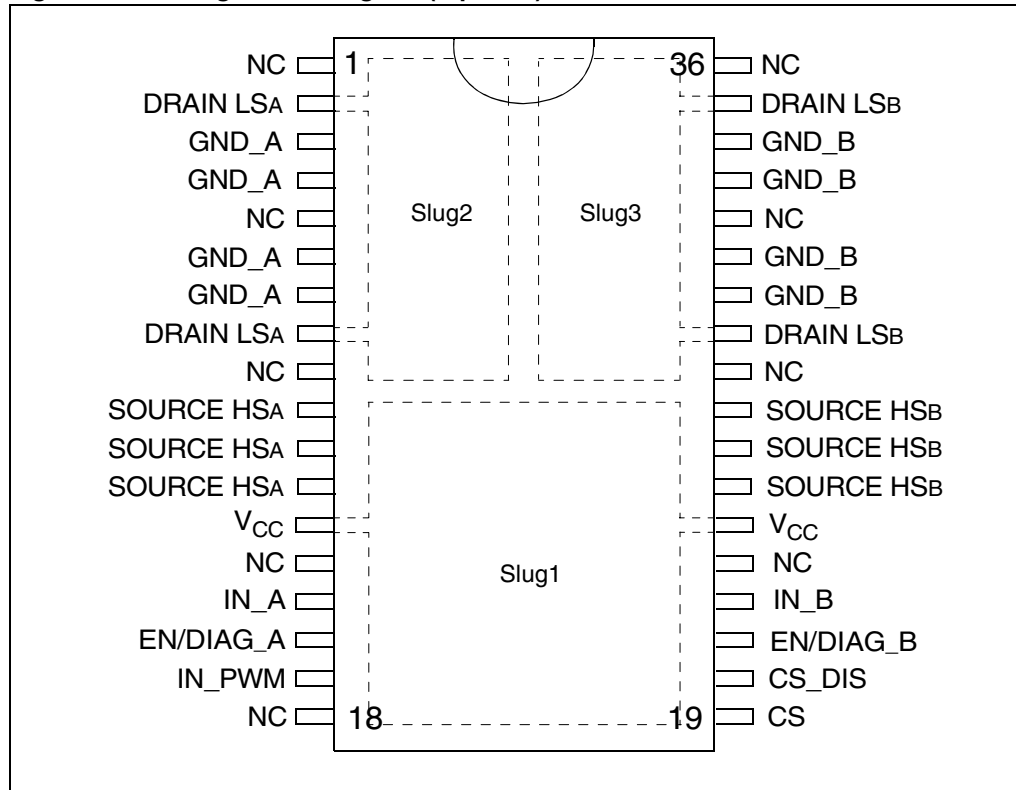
NC
DRAIN LSA
GND_A
GND_A
NC
GND_A
GND_A
DRAIN LSA
NC
SOURCE HSA
SOURCE HSA
SOURCE HSA
$V_{CC}$
NC
IN_A
EN/DIAG_A
IN_PWM
NC

1
18
Slug2
Slug3
Slug1
36
19

NC
DRAIN LSB
GND_B
GND_B
NC
GND_B
GND_B
DRAIN LSB
NC
SOURCE HSB
SOURCE HSB
SOURCE HSB
$V_{CC}$
NC
IN_B
EN/DIAG_B
CS_DIS
CS